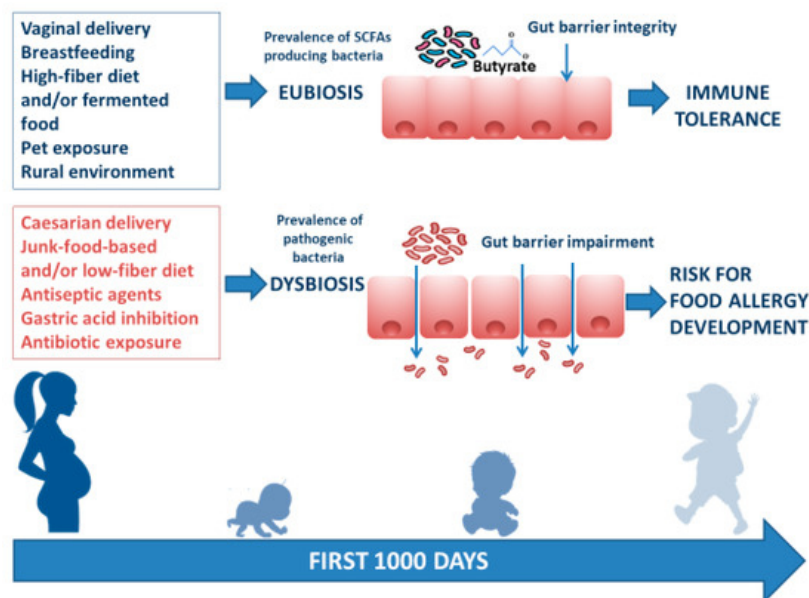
Vaginal delivery
Breastfeeding
High-fiber diet and/or fermented food
Pet exposure
Rural environment

Prevalence of SCFAs producing bacteria

Butyrate

Gut barrier integrity

EUBIOSIS

IMMUNE TOLERANCE

Caesarian delivery
Junk-food-based and/or low-fiber diet
Antiseptic agents
Gastric acid inhibition
Antibiotic exposure

Prevalence of pathogenic bacteria

Gut barrier impairment

DYSBIOSIS

RISK FOR FOOD ALLERGY DEVELOPMENT

FIRST 1000 DAYS